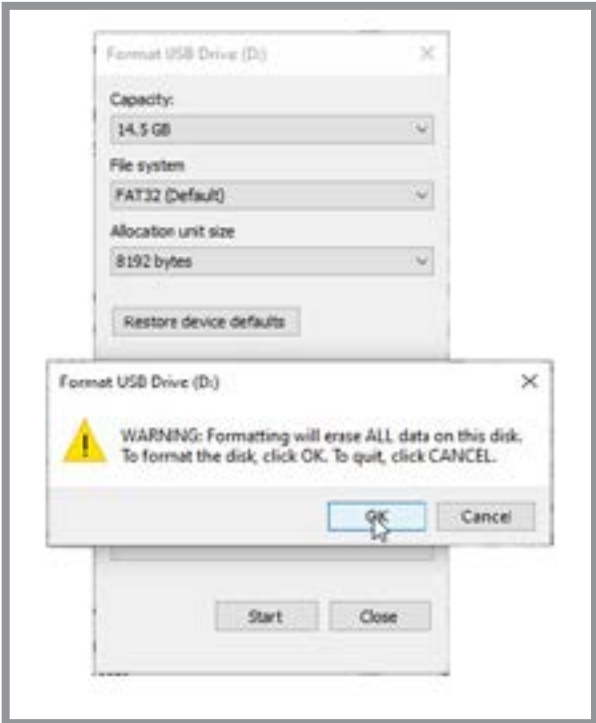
Format USB Drive (D:)

Capacity:

14.5 GB

File system

FAT32 (Default)

Allocation unit size

8192 bytes

Restore device defaults

Format USB Drive (D:)

WARNING: Formatting will erase ALL data on this disk. To format the disk, click OK. To quit, click CANCEL.

OK

Cancel

Start

Close